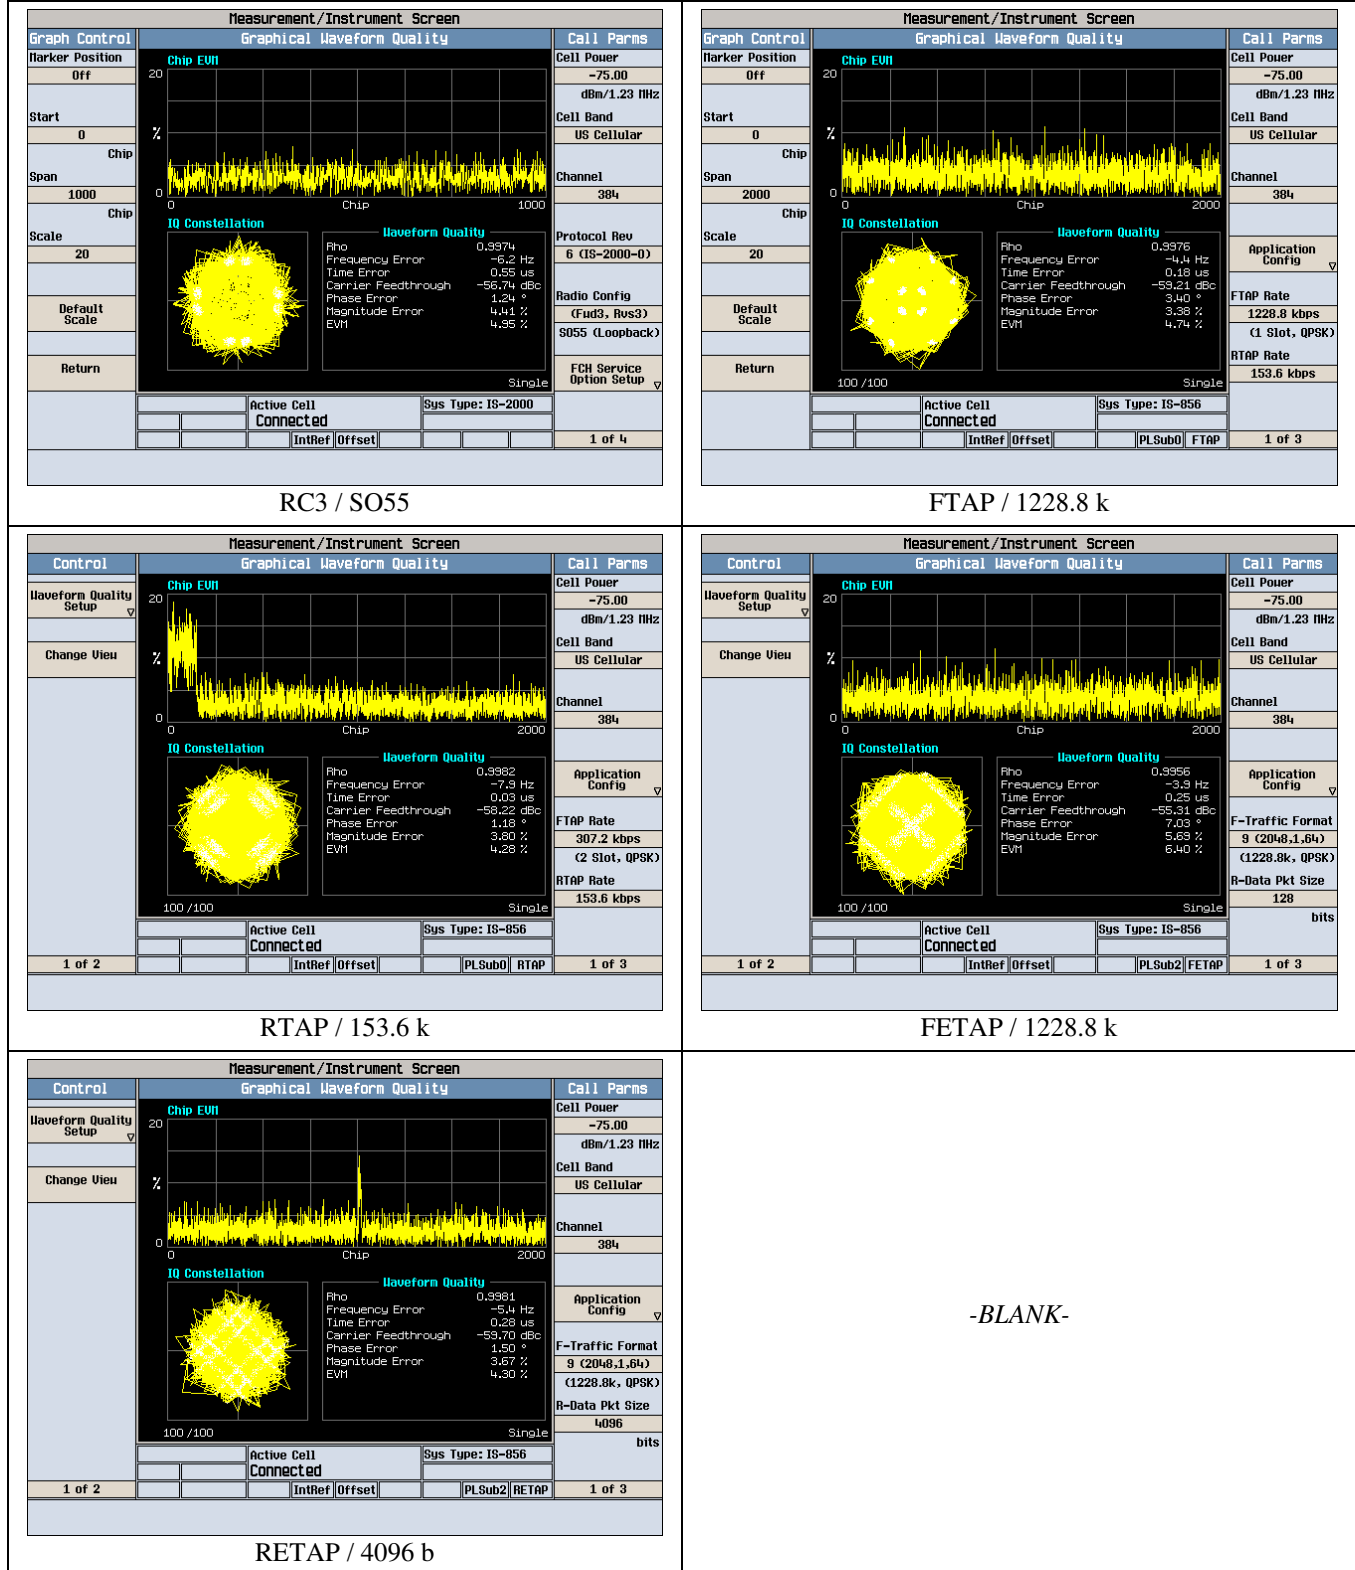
Measurement/Instrument Screen
Graph Control
Graphical Waveform Quality
Call Parms
Marker Position
Off
Start
0
Chip
Span
1000
Chip
Scale
20
Default Scale
Return
Chip EVM
20
%
0
Chip
1000
IQ Constellation
Waveform Quality
Rho 0.9974
Frequency Error -6.2 Hz
Time Error 0.55 us
Carrier Feedthrough -56.74 dBc
Phase Error 1.24 °
Magnitude Error 4.41 %
EVM 4.95 %
Single
Cell Power
-75.00
dBm/1.23 MHz
Cell Band
US Cellular
Channel
384
Protocol Rev
6 (IS-2000-0)
Radio Config
(Fwd3, Rvs3)
SO55 (Loopback)
FCH Service Option Setup
Active Cell
Connected
Sys Type: IS-2000
IntRef Offset
1 of 4
RC3 / SO55

Measurement/Instrument Screen
Graph Control
Graphical Waveform Quality
Call Parms
Marker Position
Off
Start
0
Chip
Span
2000
Chip
Scale
20
Default Scale
Return
Chip EVM
20
%
0
Chip
2000
IQ Constellation
Waveform Quality
Rho 0.9976
Frequency Error -4.4 Hz
Time Error 0.18 us
Carrier Feedthrough -59.21 dBc
Phase Error 3.40 °
Magnitude Error 3.38 %
EVM 4.74 %
100 /100
Single
Cell Power
-75.00
dBm/1.23 MHz
Cell Band
US Cellular
Channel
384
Application Config
FTAP Rate
1228.8 kbps
(1 Slot, QPSK)
RTAP Rate
153.6 kbps
Active Cell
Connected
Sys Type: IS-856
IntRef Offset
PLSub0 FTAP
1 of 3
FTAP / 1228.8 k

Measurement/Instrument Screen
Control
Graphical Waveform Quality
Call Parms
Waveform Quality Setup
Change View
Chip EVM
20
%
0
Chip
2000
IQ Constellation
Waveform Quality
Rho 0.9982
Frequency Error -7.9 Hz
Time Error 0.03 us
Carrier Feedthrough -58.22 dBc
Phase Error 1.18 °
Magnitude Error 3.80 %
EVM 4.28 %
100 /100
Single
Cell Power
-75.00
dBm/1.23 MHz
Cell Band
US Cellular
Channel
384
Application Config
FTAP Rate
307.2 kbps
(2 Slot, QPSK)
RTAP Rate
153.6 kbps
Active Cell
Connected
Sys Type: IS-856
1 of 2
IntRef Offset
PLSub0 RTAP
1 of 3
RTAP / 153.6 k

Measurement/Instrument Screen
Control
Graphical Waveform Quality
Call Parms
Waveform Quality Setup
Change View
Chip EVM
20
%
0
Chip
2000
IQ Constellation
Waveform Quality
Rho 0.9956
Frequency Error -3.9 Hz
Time Error 0.25 us
Carrier Feedthrough -55.31 dBc
Phase Error 7.03 °
Magnitude Error 5.69 %
EVM 6.40 %
100 /100
Single
Cell Power
-75.00
dBm/1.23 MHz
Cell Band
US Cellular
Channel
384
Application Config
F-Traffic Format
9 (2048,1,64)
(1228.8k, QPSK)
R-Data Pkt Size
128
bits
Active Cell
Connected
Sys Type: IS-856
1 of 2
IntRef Offset
PLSub2 FETAP
1 of 3
FETAP / 1228.8 k

Measurement/Instrument Screen
Control
Graphical Waveform Quality
Call Parms
Waveform Quality Setup
Change View
Chip EVM
20
%
0
Chip
2000
IQ Constellation
Waveform Quality
Rho 0.9981
Frequency Error -5.4 Hz
Time Error 0.28 us
Carrier Feedthrough -59.70 dBc
Phase Error 1.50 °
Magnitude Error 3.67 %
EVM 4.30 %
100 /100
Single
Cell Power
-75.00
dBm/1.23 MHz
Cell Band
US Cellular
Channel
384
Application Config
F-Traffic Format
9 (2048,1,64)
(1228.8k, QPSK)
R-Data Pkt Size
4096
bits
Active Cell
Connected
Sys Type: IS-856
1 of 2
IntRef Offset
PLSub2 RETAP
1 of 3
RETAP / 4096 b

-BLANK-